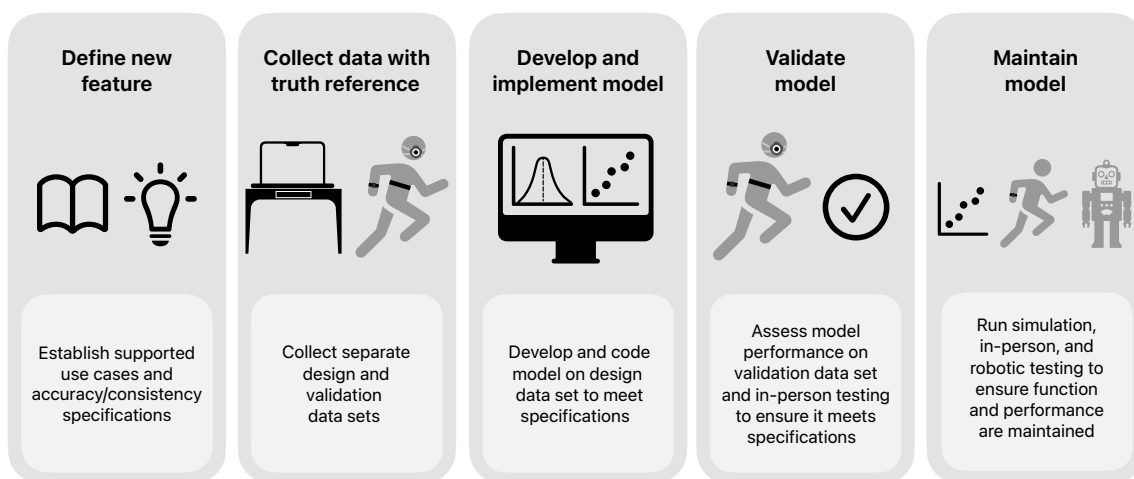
Define new feature

Establish supported use cases and accuracy/consistency specifications

Collect data with truth reference

Collect separate design and validation data sets

Develop and implement model

Develop and code model on design data set to meet specifications

Validate model

Assess model performance on validation data set and in-person testing to ensure it meets specifications

Maintain model

Run simulation, in-person, and robotic testing to ensure function and performance are maintained